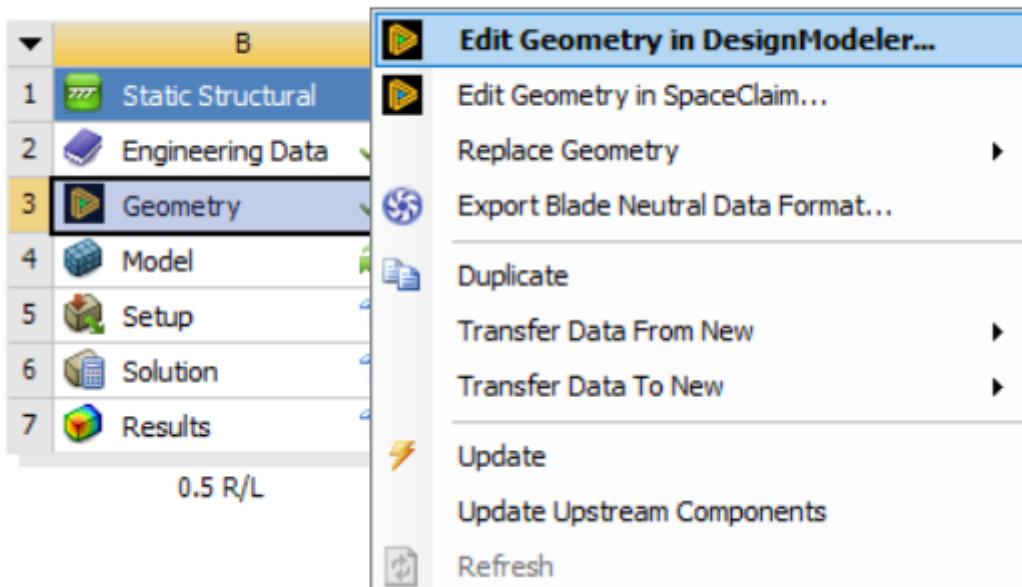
B

1 Static Structural
2 Engineering Data
3 Geometry
4 Model
5 Setup
6 Solution
7 Results

0.5 R/L

Edit Geometry in DesignModeler...
Edit Geometry in SpaceClaim...
Replace Geometry
Export Blade Neutral Data Format...
Duplicate
Transfer Data From New
Transfer Data To New
Update
Update Upstream Components
Refresh